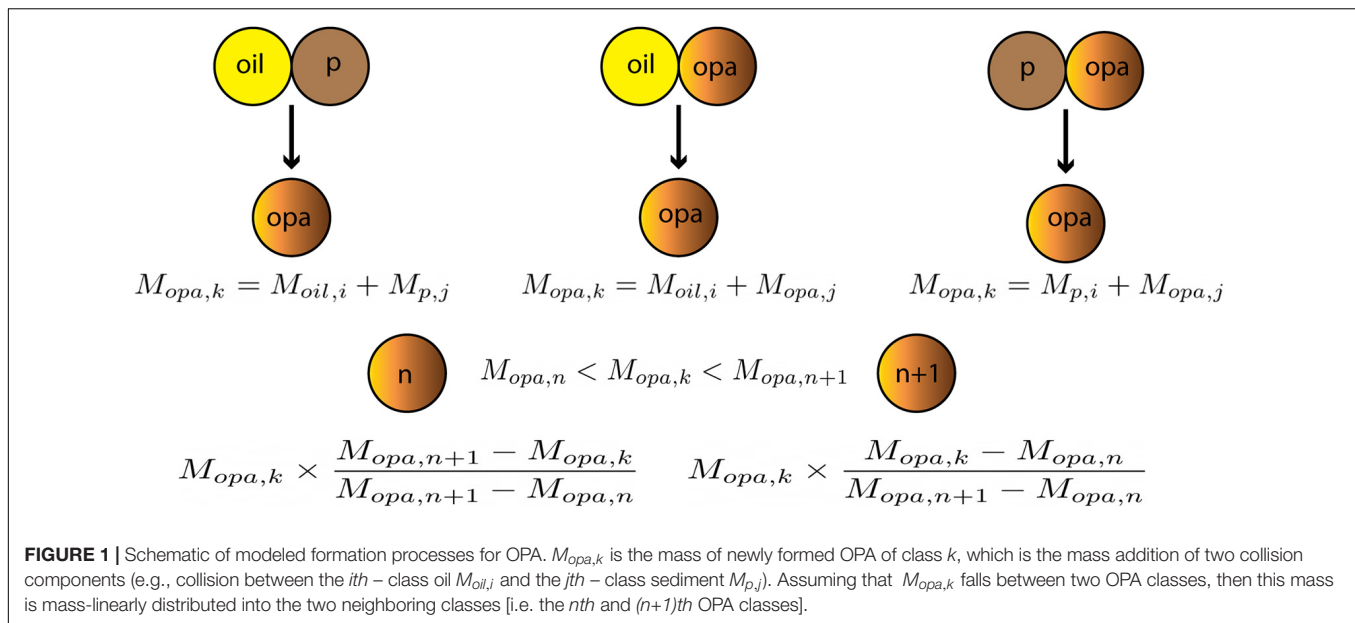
oil p

opa

$M_{opa,k} = M_{oil,i} + M_{p,j}$

oil opa

opa

$M_{opa,k} = M_{oil,i} + M_{opa,j}$

p opa

opa

$M_{opa,k} = M_{p,i} + M_{opa,j}$

n $M_{opa,n} < M_{opa,k} < M_{opa,n+1}$ n+1

$M_{opa,k} \times \frac{M_{opa,n+1} - M_{opa,k}}{M_{opa,n+1} - M_{opa,n}}$ $M_{opa,k} \times \frac{M_{opa,k} - M_{opa,n}}{M_{opa,n+1} - M_{opa,n}}$

**FIGURE 1 |** Schematic of modeled formation processes for OPA. $M_{opa,k}$ is the mass of newly formed OPA of class *k*, which is the mass addition of two collision components (e.g., collision between the *ith* – class oil $M_{oil,i}$ and the *jth* – class sediment $M_{p,j}$). Assuming that $M_{opa,k}$ falls between two OPA classes, then this mass is mass-linearly distributed into the two neighboring classes [i.e. the *nth* and *(n+1)th* OPA classes].